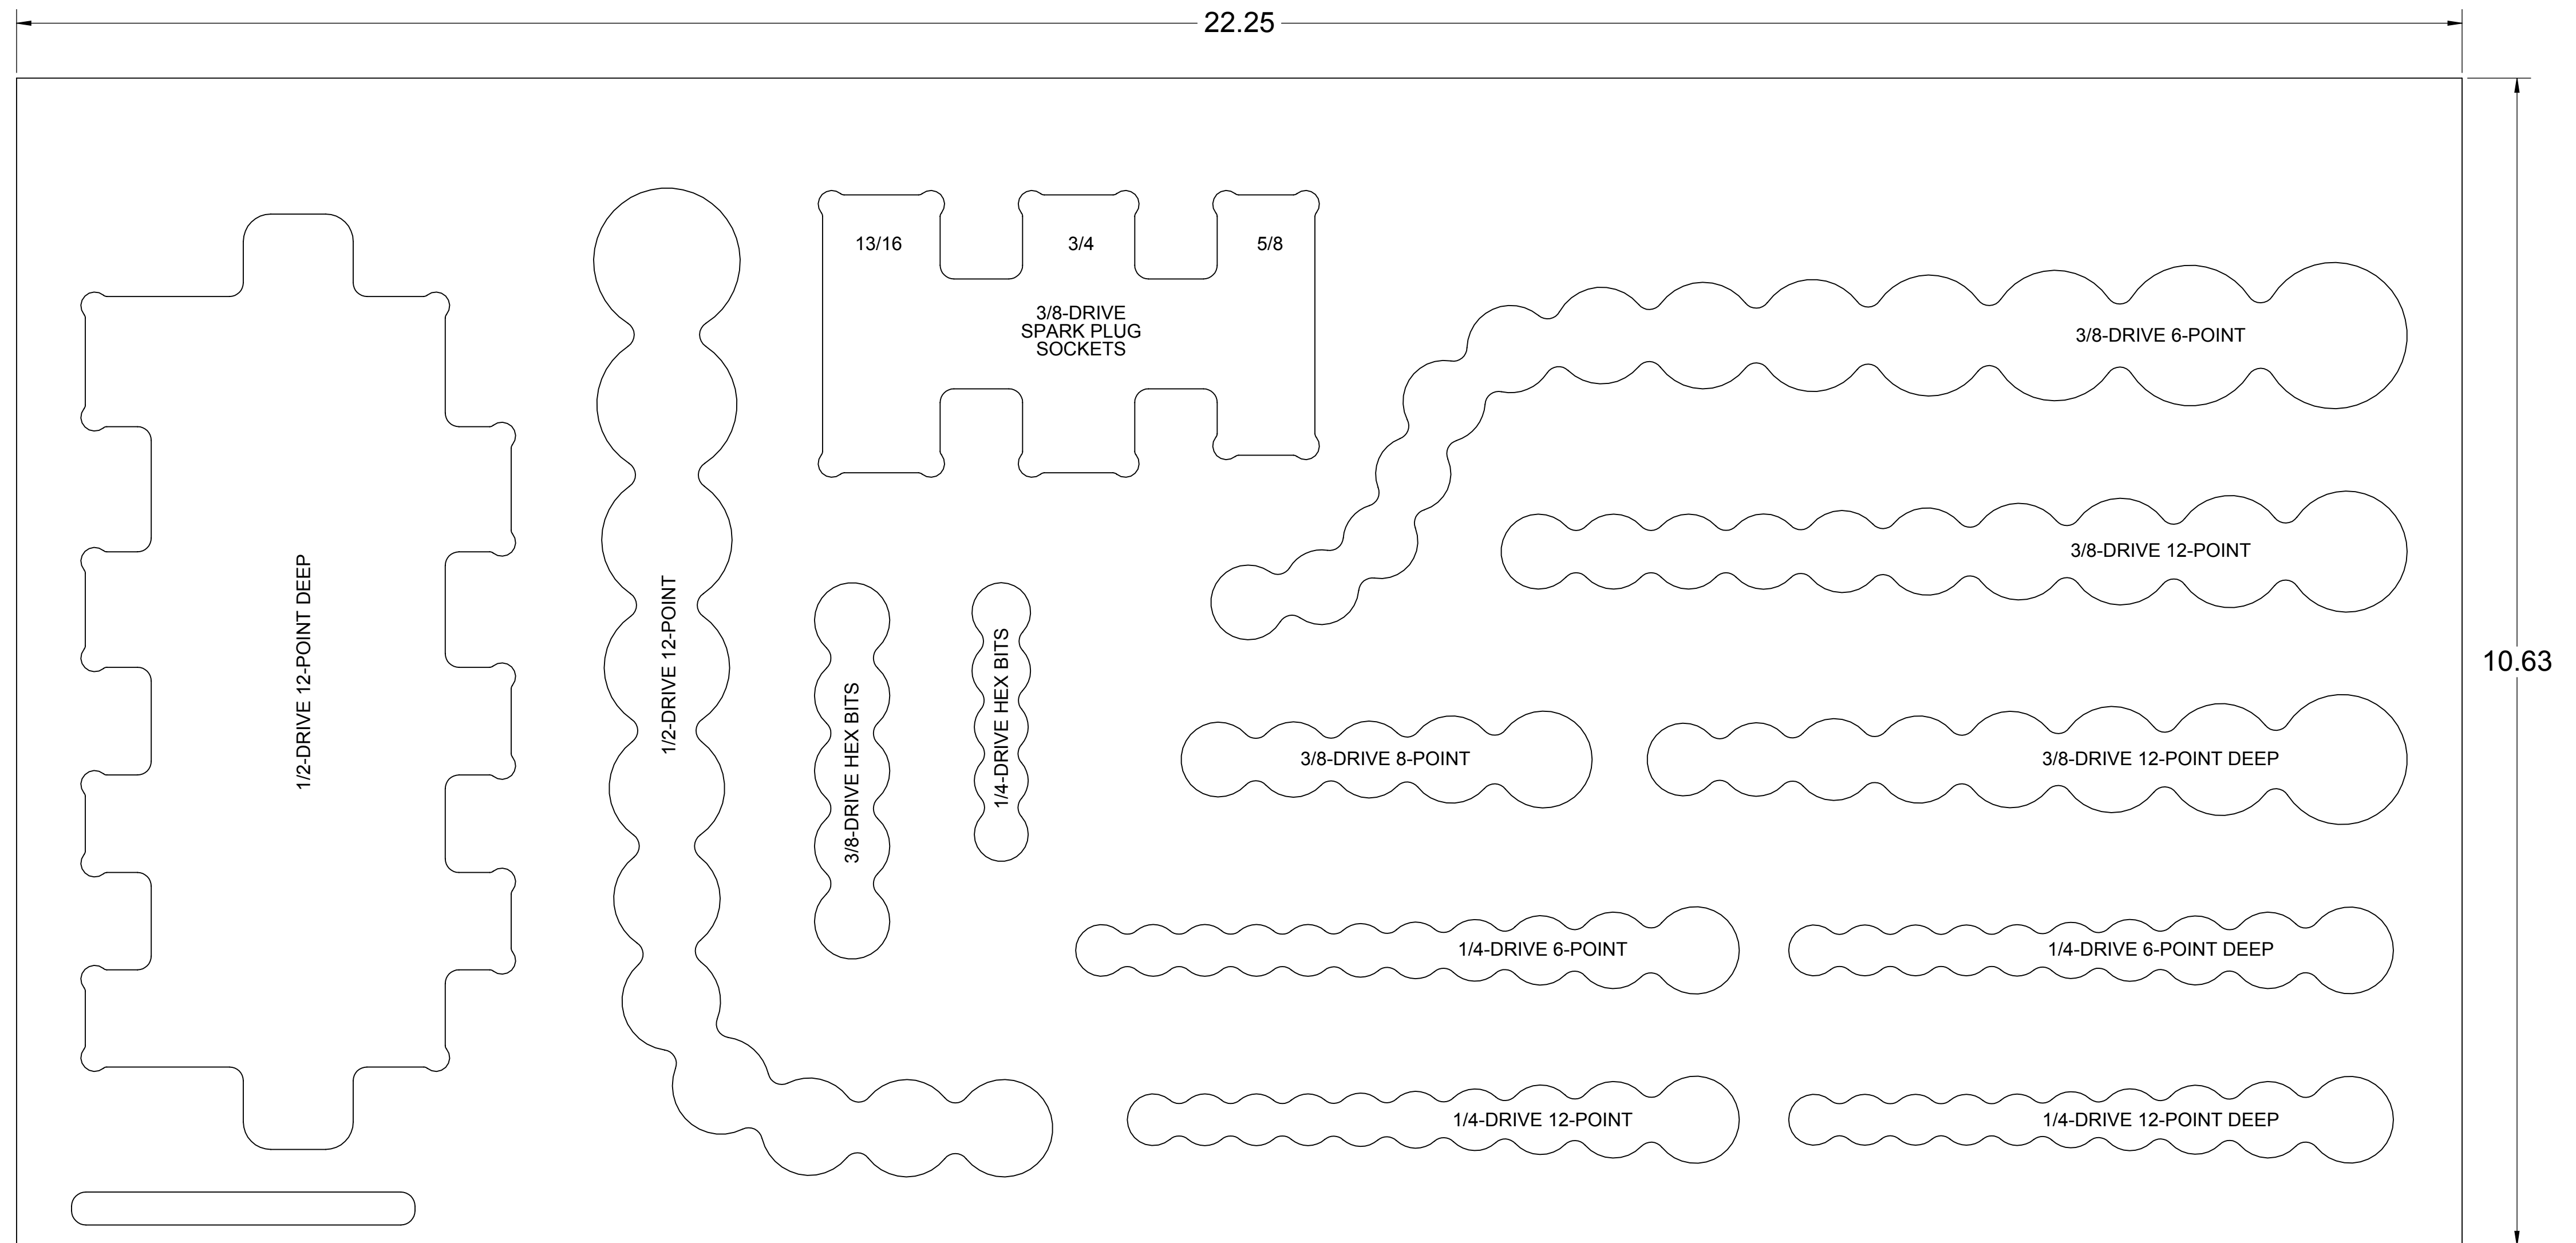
22.25

10.63

13/16
3/4
5/8
3/8-DRIVE SPARK PLUG SOCKETS

1/2-DRIVE 12-POINT DEEP

1/2-DRIVE 12-POINT

3/8-DRIVE HEX BITS

1/4-DRIVE HEX BITS

3/8-DRIVE 6-POINT

3/8-DRIVE 12-POINT

3/8-DRIVE 8-POINT

3/8-DRIVE 12-POINT DEEP

1/4-DRIVE 6-POINT

1/4-DRIVE 6-POINT DEEP

1/4-DRIVE 12-POINT

1/4-DRIVE 12-POINT DEEP